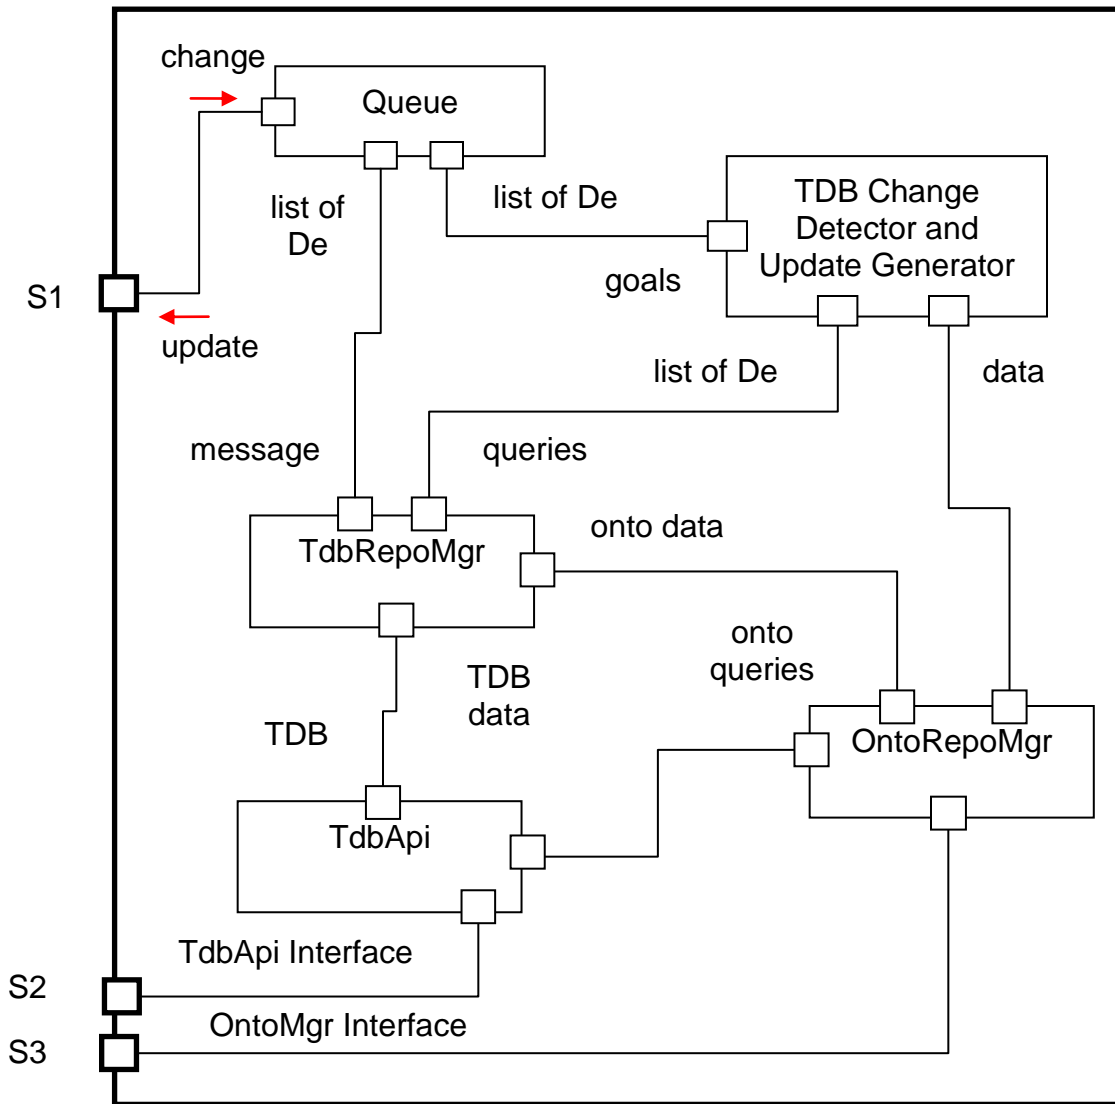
change

Queue

list of De

list of De

TDB Change Detector and Update Generator

goals

S1

update

list of De

data

message

queries

onto data

TdbRepoMgr

onto queries

TDB data

TDB

OntoRepoMgr

TdbApi

TdbApi Interface

S2

OntoMgr Interface

S3